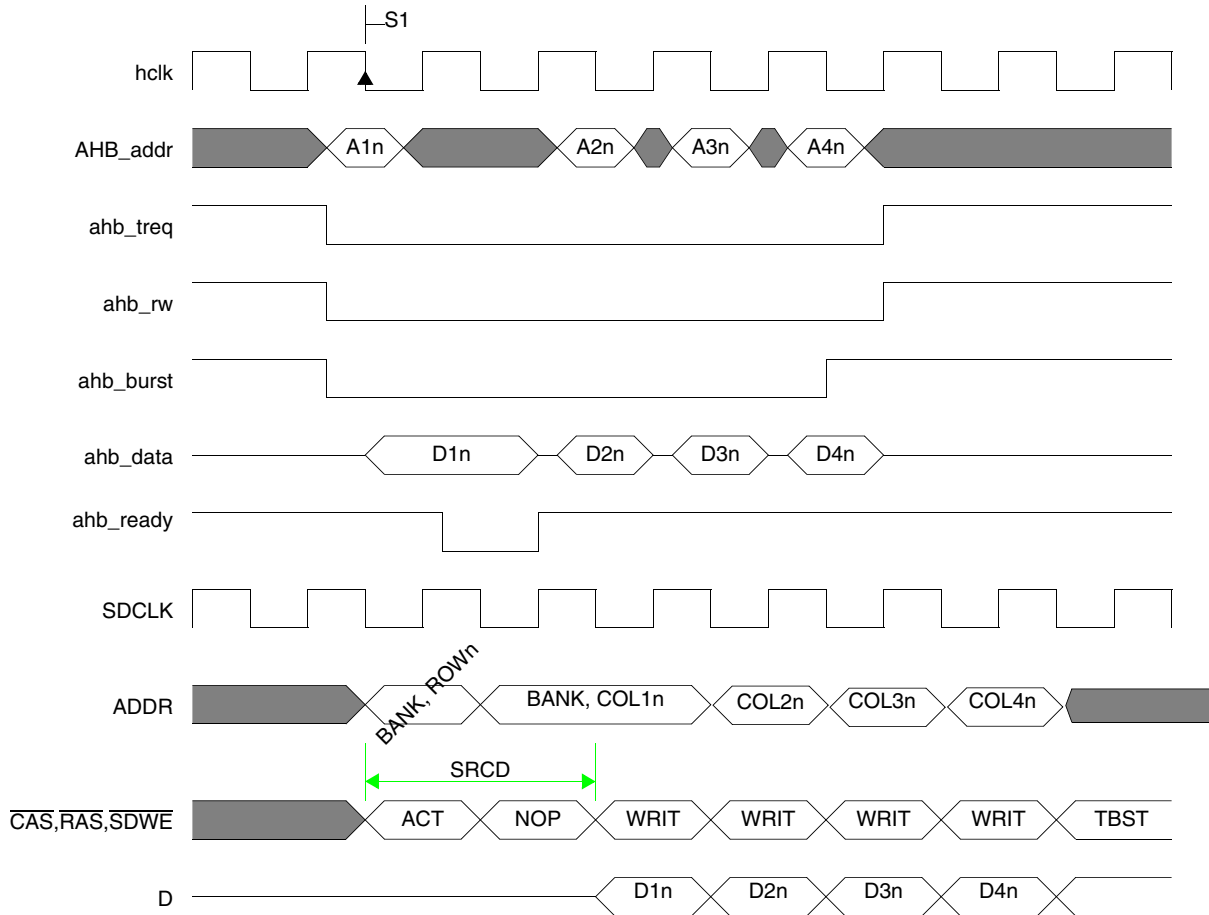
S1

hclk

AHB_addr A1n A2n A3n A4n

ahb_treq

ahb_rw

ahb_burst

ahb_data D1n D2n D3n D4n

ahb_ready

SDCLK

ADDR BANK, ROWn BANK, COL1n COL2n COL3n COL4n

SRCD

$\overline{CAS}$,$\overline{RAS}$,$\overline{SDWE}$ ACT NOP WRIT WRIT WRIT WRIT TBST

D D1n D2n D3n D4n